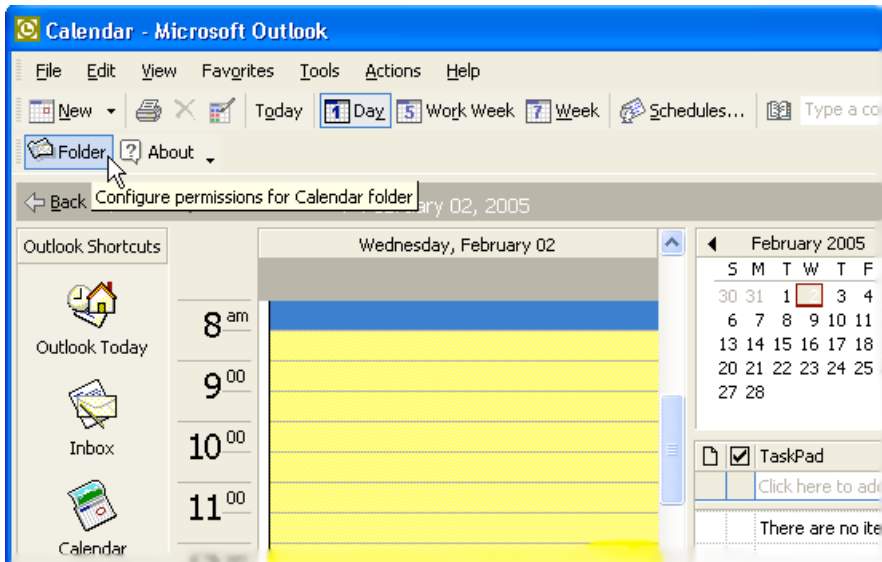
Calendar - Microsoft Outlook

File Edit View Favorites Tools Actions Help

New Today 1 Day 5 Work Week 7 Week Schedules... Type a co

Folder About

Back Configure permissions for Calendar folder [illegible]ary 02, 2005

Outlook Shortcuts

Outlook Today

Inbox

Calendar

Wednesday, February 02

$8^{am}$

$9^{00}$

$10^{00}$

$11^{00}$

February 2005

| S | M | T | W | T | F |
|---|---|---|---|---|---|
| 30 | 31 | 1 | 2 | 3 | 4 |
| 6 | 7 | 8 | 9 | 10 | 11 |
| 13 | 14 | 15 | 16 | 17 | 18 |
| 20 | 21 | 22 | 23 | 24 | 25 |
| 27 | 28 | | | | |

TaskPad

Click here to ad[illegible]

There are no ite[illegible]